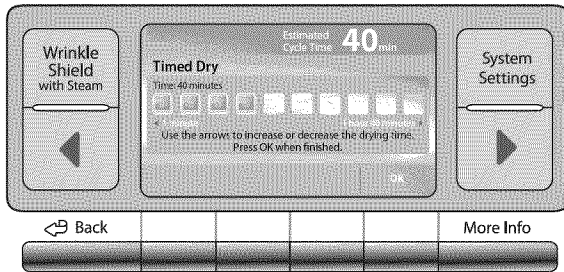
Wrinkle Shield with Steam

Estimated Cycle Time 40 min

Timed Dry

Time: 40 minutes

< 5 minutes

1 hour 30 minutes >

Use the arrows to increase or decrease the drying time. Press OK when finished.

OK

System Settings

Back

More Info